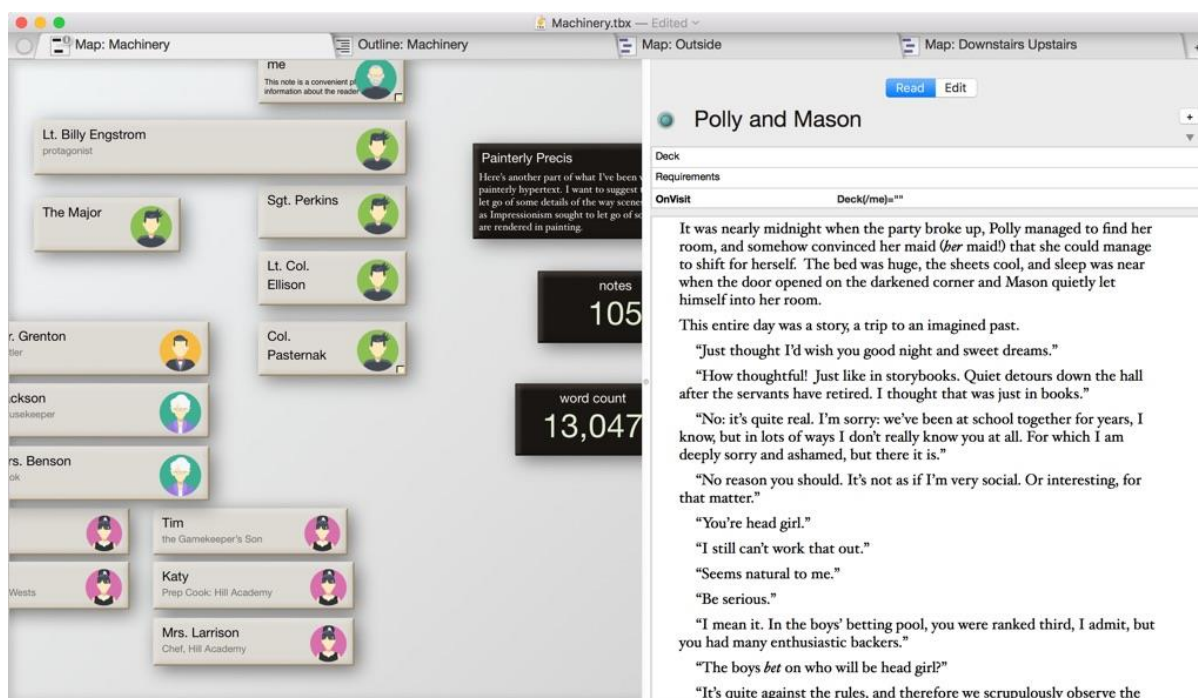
Machinery.tbx — Edited

Map: Machinery

Outline: Machinery

Map: Outside

Map: Downstairs Upstairs

me
This note is a convenient p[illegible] information about the reader

Lt. Billy Engstrom
protagonist

Painterly Precis
Here's another part of what I've been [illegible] painterly hypertext. I want to suggest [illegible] let go of some details of the way scene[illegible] as Impressionism sought to let go of sc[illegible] are rendered in painting.

Sgt. Perkins

The Major

Lt. Col. Ellison

notes
105

r. Grenton
tler

Col. Pasternak

ckson
usekeeper

word count
13,047

rs. Benson
ok

Tim
the Gamekeeper's Son

Katy
Prep Cook: Hill Academy

Wests

Mrs. Larrison
Chef, Hill Academy

Read Edit

Polly and Mason

Deck

Requirements

OnVisit Deck(/me)=""

It was nearly midnight when the party broke up, Polly managed to find her room, and somehow convinced her maid (*her* maid!) that she could manage to shift for herself. The bed was huge, the sheets cool, and sleep was near when the door opened on the darkened corner and Mason quietly let himself into her room.

This entire day was a story, a trip to an imagined past.

"Just thought I'd wish you good night and sweet dreams."

"How thoughtful! Just like in storybooks. Quiet detours down the hall after the servants have retired. I thought that was just in books."

"No: it's quite real. I'm sorry: we've been at school together for years, I know, but in lots of ways I don't really know you at all. For which I am deeply sorry and ashamed, but there it is."

"No reason you should. It's not as if I'm very social. Or interesting, for that matter."

"You're head girl."

"I still can't work that out."

"Seems natural to me."

"Be serious."

"I mean it. In the boys' betting pool, you were ranked third, I admit, but you had many enthusiastic backers."

"The boys *bet* on who will be head girl?"

"It's quite against the rules, and therefore we scrupulously observe the